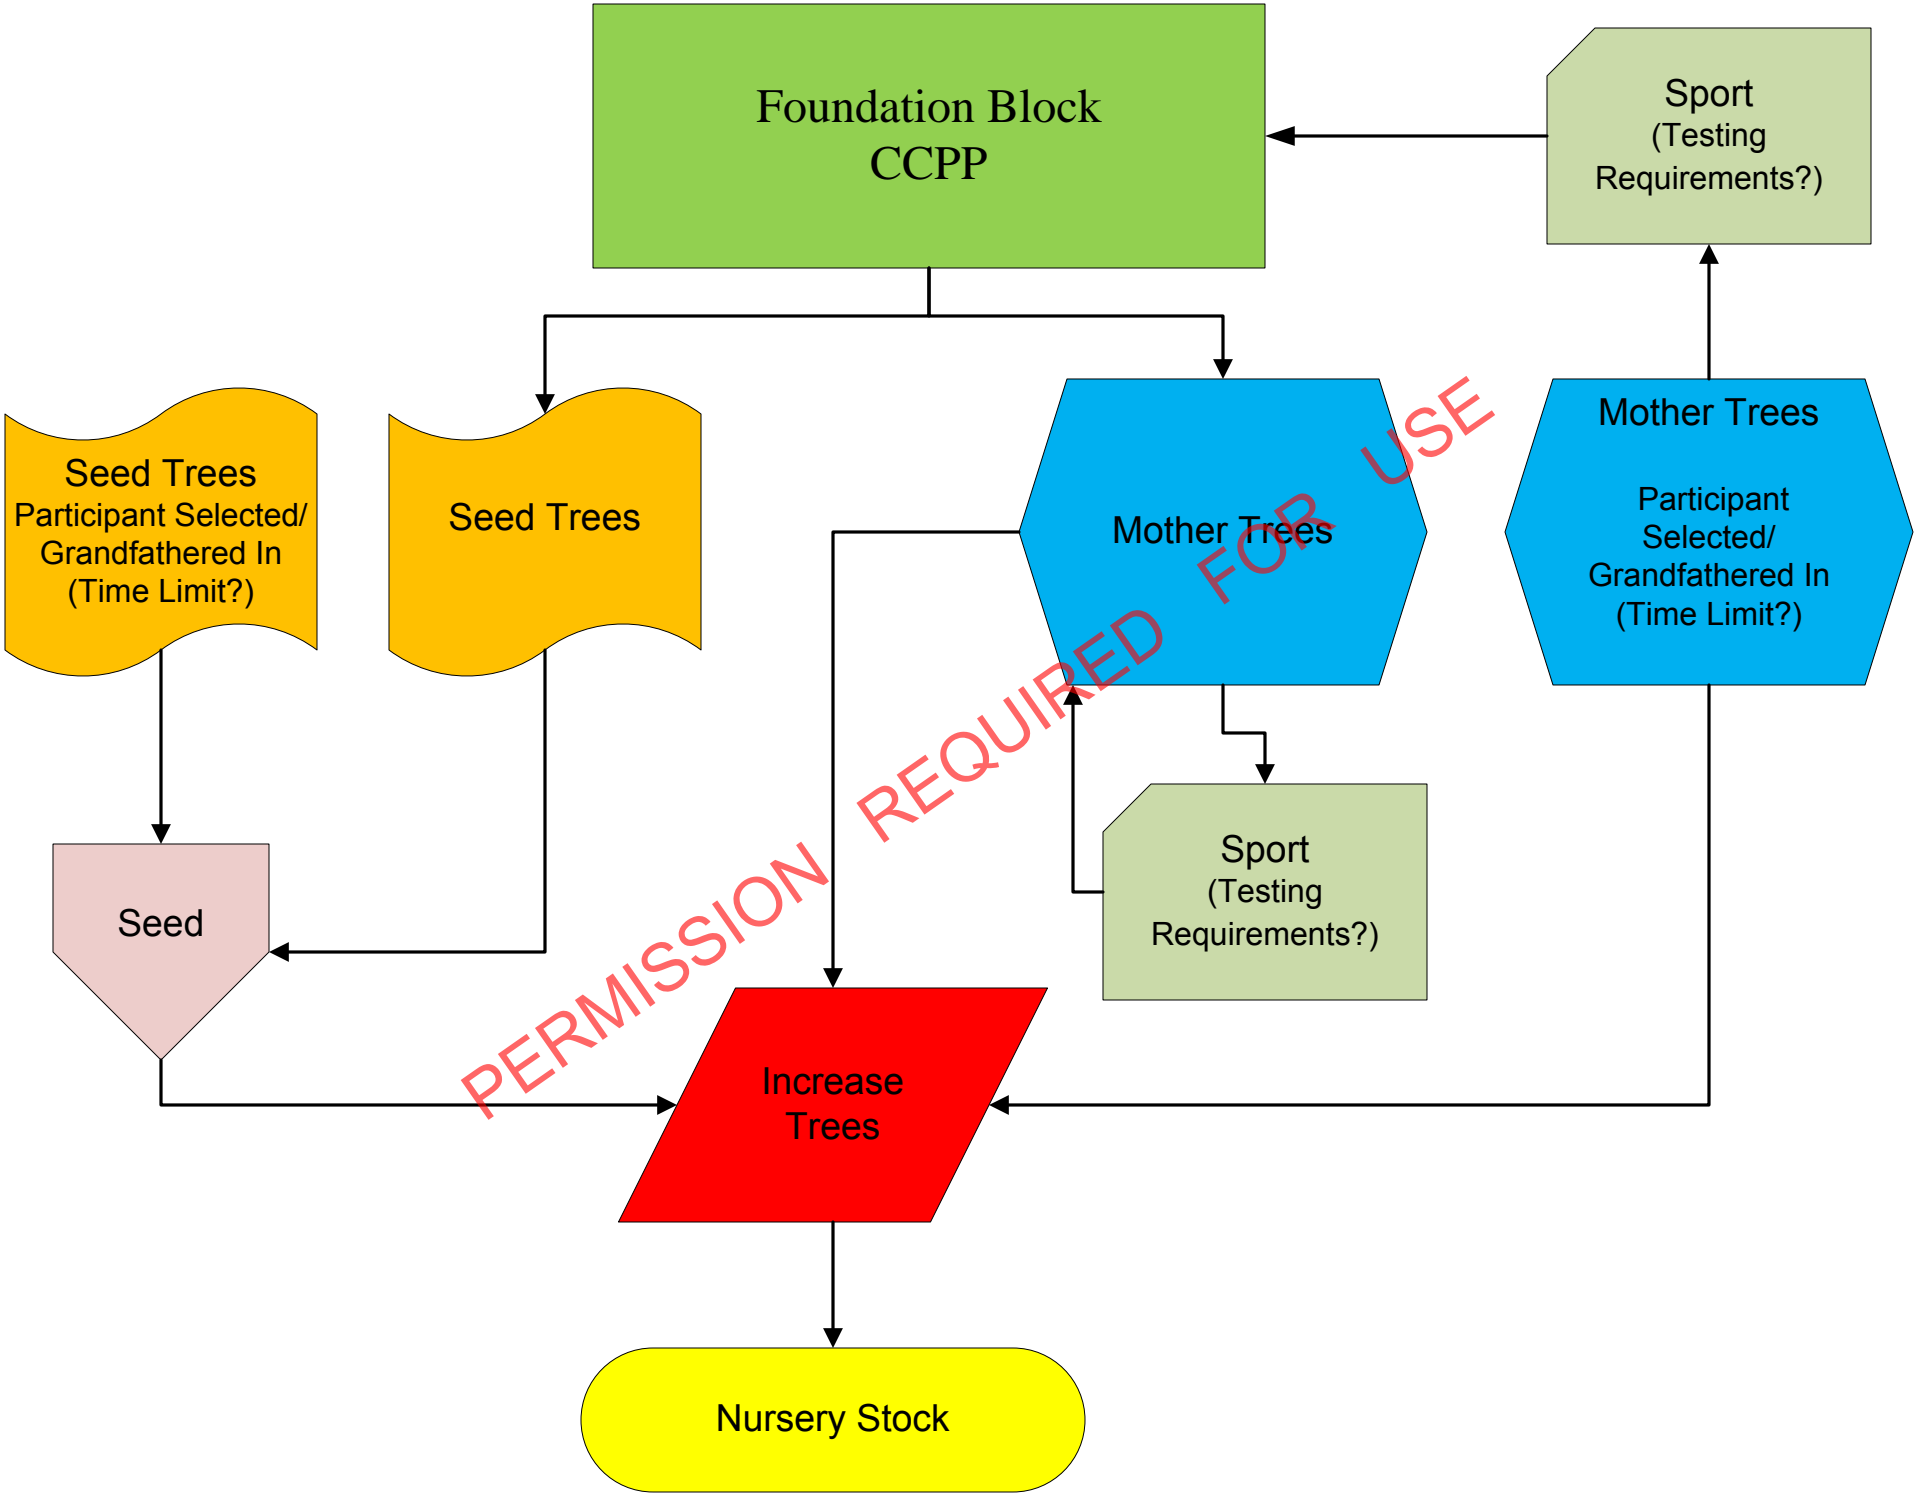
Foundation Block
CCPP

Sport
(Testing
Requirements?)

Seed Trees
Participant Selected/
Grandfathered In
(Time Limit?)

Seed Trees

Mother Trees

Mother Trees
Participant
Selected/
Grandfathered In
(Time Limit?)

Sport
(Testing
Requirements?)

Seed

Increase
Trees

Nursery Stock

PERMISSION REQUIRED FOR USE